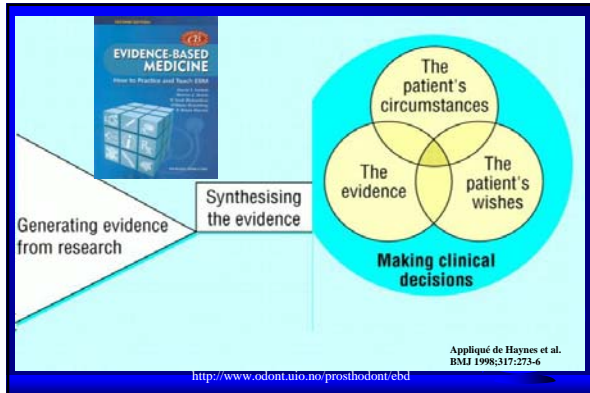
SECOND EDITION

EVIDENCE-BASED MEDICINE

How to Practice and Teach EBM

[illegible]

Generating evidence from research

Synthesising the evidence

The patient's circumstances

The evidence

The patient's wishes

Making clinical decisions

Appliqué de Haynes et al. BMJ 1998;317:273-6

http://www.odont.uio.no/prosthodont/ebd